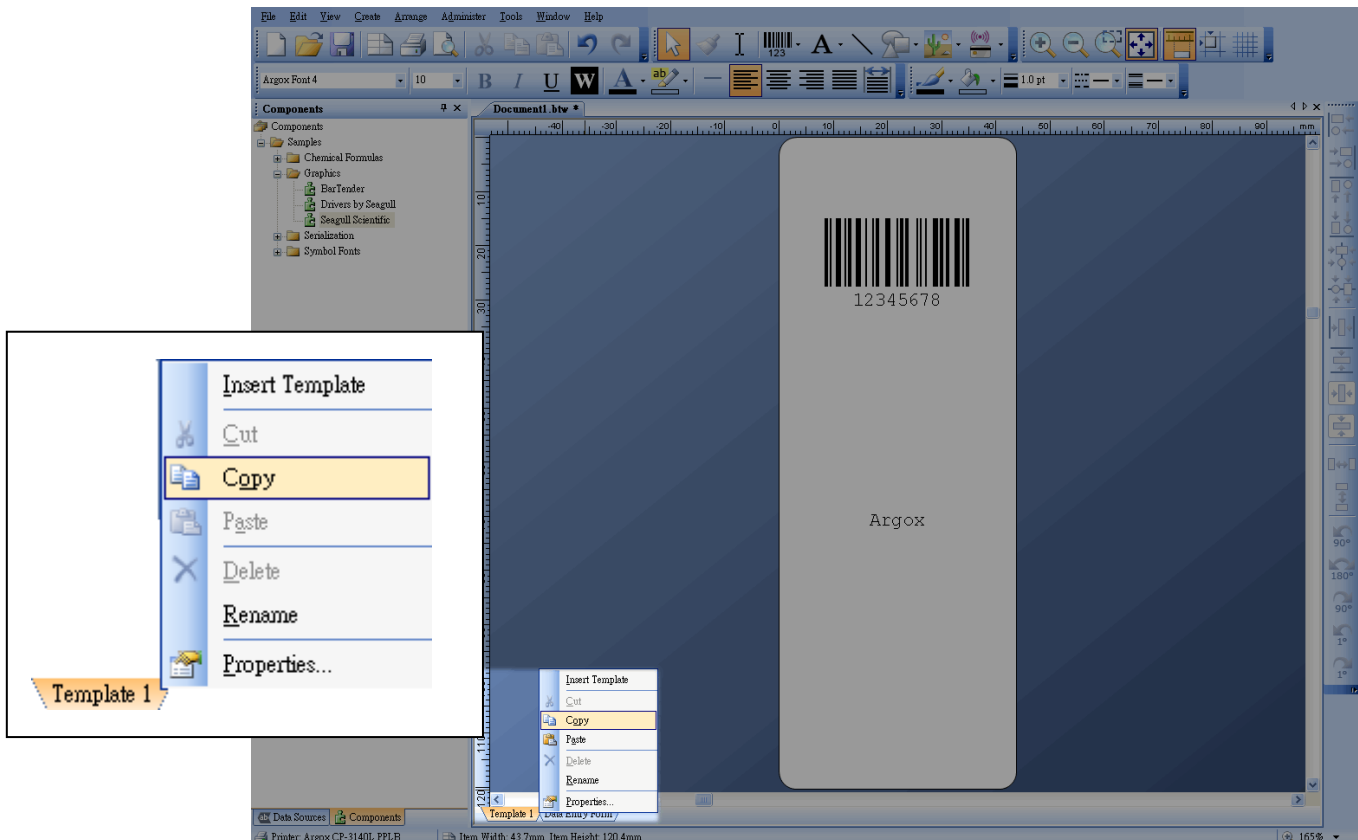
File Edit View Create Arrange Administer Tools Window Help

Argox Font 4 10 B I U W A 1.0 pt

Components

Components
Samples
Chemical Formulas
Graphics
BarTender
Drivers by Seagull
Seagull Scientific
Serialization
Symbol Fonts

Document1.btw *

mm

12345678

Argox

Insert Template
Cut
Copy
Paste
Delete
Rename
Properties...

Template 1

Insert Template
Cut
Copy
Paste
Delete
Rename
Properties...

Template 1 Data Entry Form

Data Sources Components

Printer: Argox CP-3140L PPLB Item Width: 43.7mm Item Height: 120.4mm 165%

90° 180° 90° 1° 1°